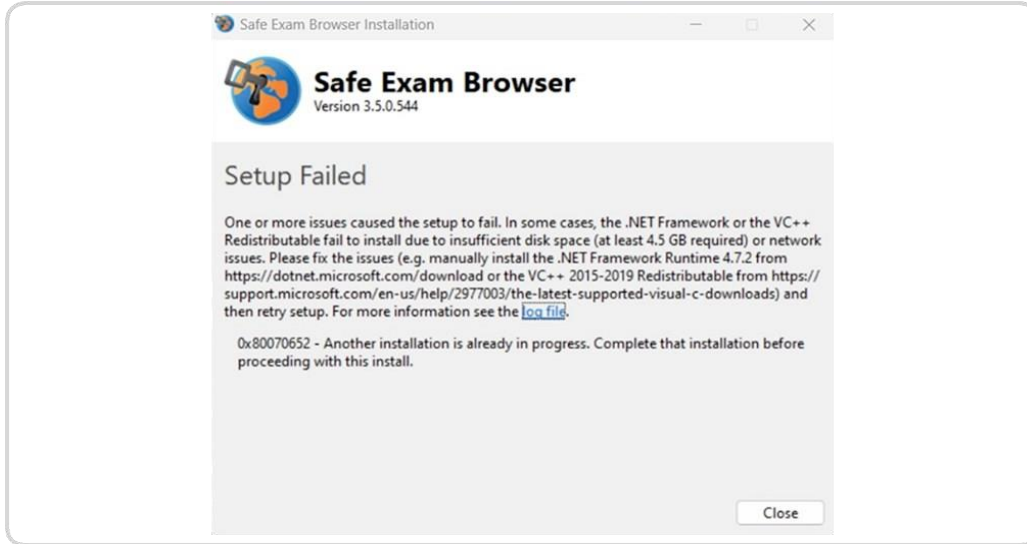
Safe Exam Browser Installation

Safe Exam Browser
Version 3.5.0.544

Setup Failed

One or more issues caused the setup to fail. In some cases, the .NET Framework or the VC++ Redistributable fail to install due to insufficient disk space (at least 4.5 GB required) or network issues. Please fix the issues (e.g. manually install the .NET Framework Runtime 4.7.2 from https://dotnet.microsoft.com/download or the VC++ 2015-2019 Redistributable from https://support.microsoft.com/en-us/help/2977003/the-latest-supported-visual-c-downloads) and then retry setup. For more information see the log file.

0x80070652 - Another installation is already in progress. Complete that installation before proceeding with this install.

Close